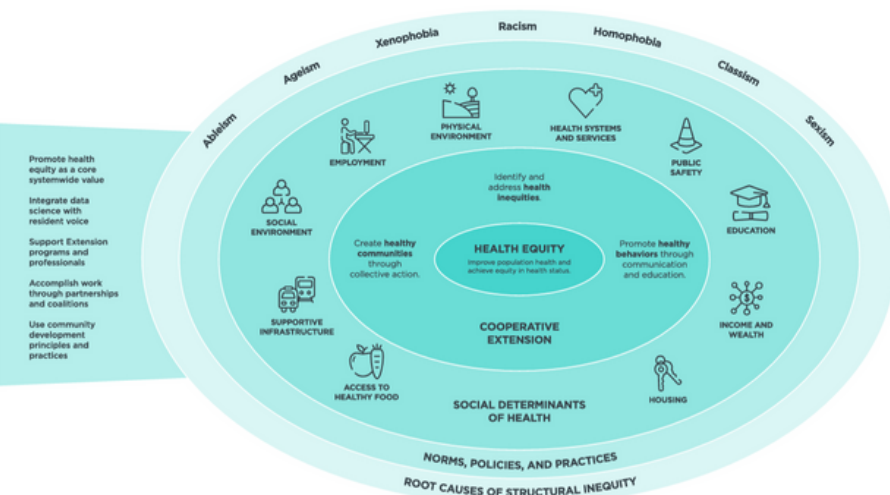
Promote health equity as a core systemwide value

Integrate data science with resident voice

Support Extension programs and professionals

Accomplish work through partnerships and coalitions

Use community development principles and practices

Ableism
Ageism
Xenophobia
Racism
Homophobia
Classism
Sexism

PHYSICAL ENVIRONMENT
HEALTH SYSTEMS AND SERVICES
EMPLOYMENT
PUBLIC SAFETY
SOCIAL ENVIRONMENT
EDUCATION
SUPPORTIVE INFRASTRUCTURE
INCOME AND WEALTH
ACCESS TO HEALTHY FOOD
HOUSING

Identify and address health inequities.

Create healthy communities through collective action.

HEALTH EQUITY
Improve population health and achieve equity in health status.

Promote healthy behaviors through communication and education.

COOPERATIVE EXTENSION

SOCIAL DETERMINANTS OF HEALTH

NORMS, POLICIES, AND PRACTICES

ROOT CAUSES OF STRUCTURAL INEQUITY